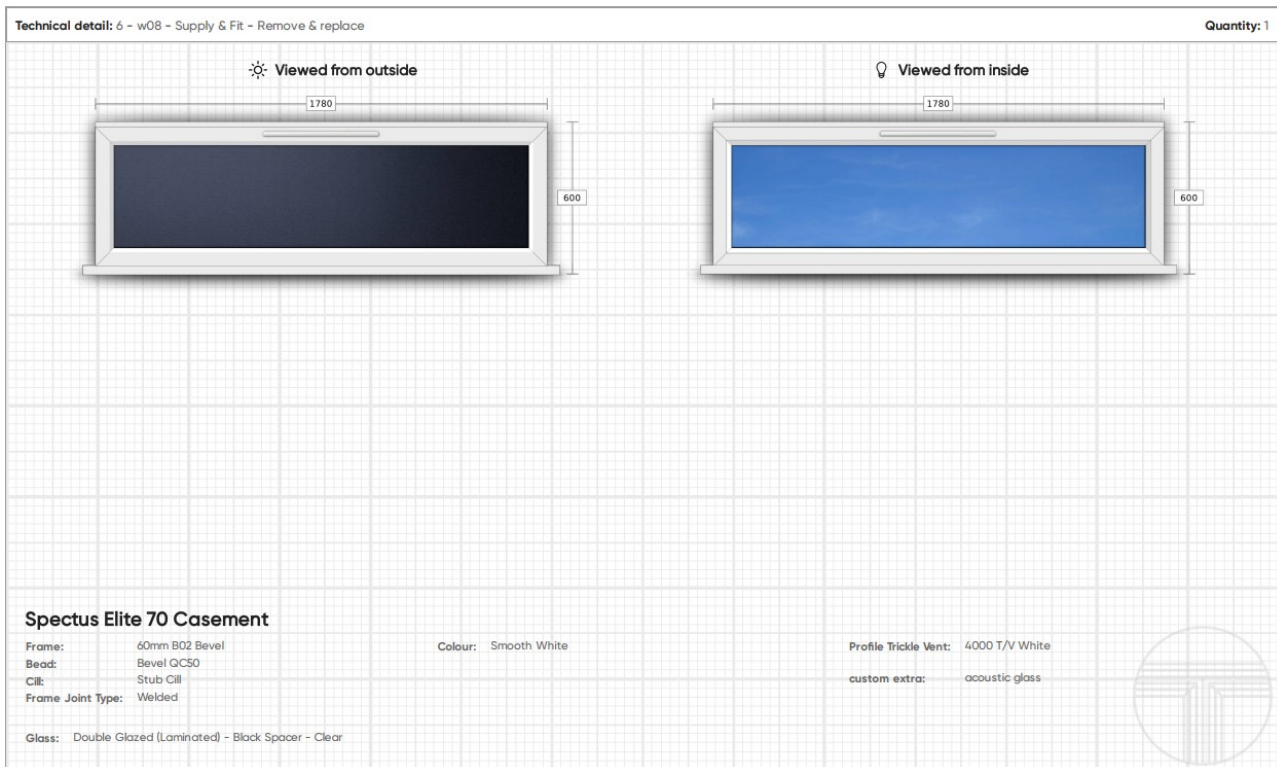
Technical detail: 6 - w08 - Supply & Fit - Remove & replace

Quantity: 1

Viewed from outside

1780

600

Viewed from inside

1780

600

Spectus Elite 70 Casement

Frame: 60mm B02 Bevel
Bead: Bevel QC50
Cill: Stub Cill
Frame Joint Type: Welded

Colour: Smooth White

Profile Trickle Vent: 4000 T/V White

custom extra: acoustic glass

Glass: Double Glazed (Laminated) - Black Spacer - Clear